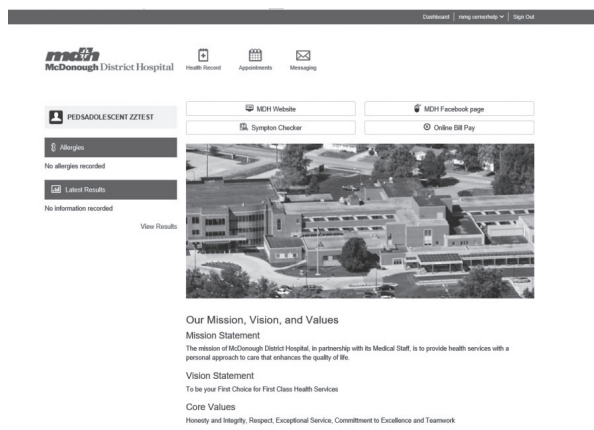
Dashboard | ming cernerhelp ∨ | Sign Out

mdh
McDonough District Hospital

Health Record Appointments Messaging

PEDSADOLESCENT ZZTEST

Allergies

No allergies recorded

Latest Results

No information recorded

View Results

MDH Website

MDH Facebook page

Sympton Checker

Online Bill Pay

Our Mission, Vision, and Values

Mission Statement

The mission of McDonough District Hospital, in partnership with its Medical Staff, is to provide health services with a personal approach to care that enhances the quality of life.

Vision Statement

To be your First Choice for First Class Health Services

Core Values

Honesty and Integrity, Respect, Exceptional Service, Committment to Excellence and Teamwork